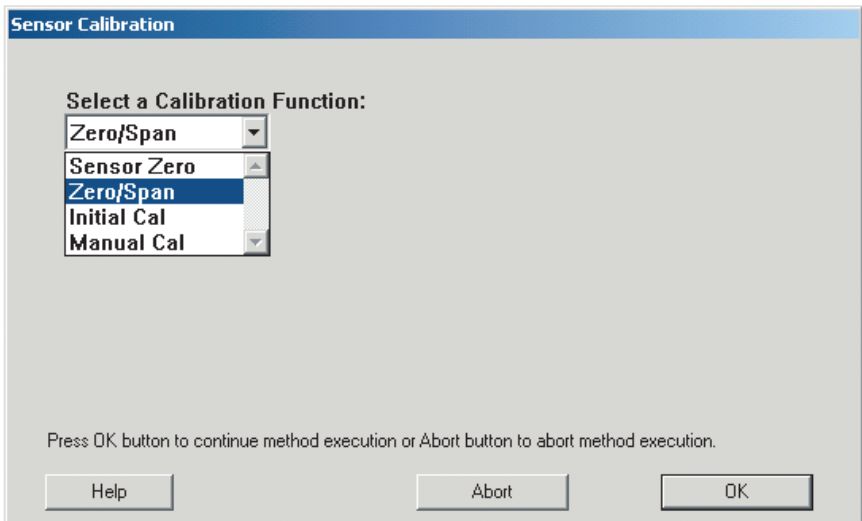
Sensor Calibration

Select a Calibration Function:

Zero/Span

Sensor Zero
Zero/Span
Initial Cal
Manual Cal

Press OK button to continue method execution or Abort button to abort method execution.

Help

Abort

OK